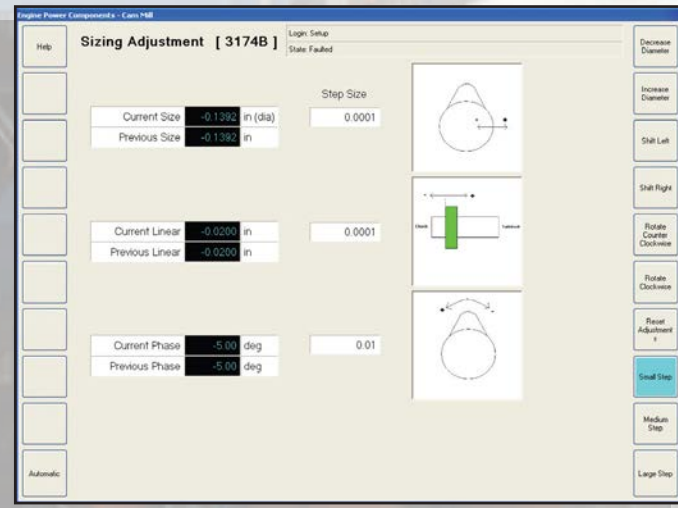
Engine Power Components - Cam Mill

Help

Sizing Adjustment [ 3174B ]

Login: Setup
State: Faulted

Step Size

Current Size -0.1392 in (dia)
Previous Size -0.1392 in

0.0001

Current Linear -0.0200 in
Previous Linear -0.0200 in

0.0001

Chuck
Tailstock

Current Phase -5.00 deg
Previous Phase -5.00 deg

0.01

Automatic

Decrease Diameter

Increase Diameter

Shift Left

Shift Right

Rotate Counter Clockwise

Rotate Clockwise

Reset Adjustment s

Small Step

Medium Step

Large Step